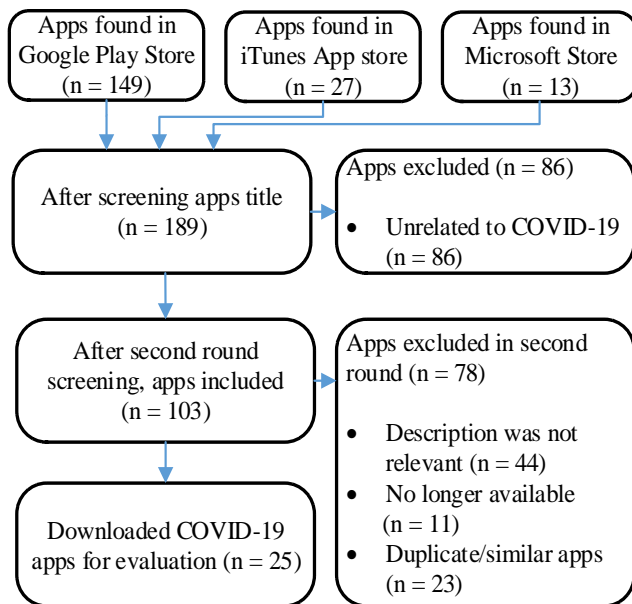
Apps found in Google Play Store (n = 149)

Apps found in iTunes App store (n = 27)

Apps found in Microsoft Store (n = 13)

After screening apps title (n = 189)

Apps excluded (n = 86)

- Unrelated to COVID-19 (n = 86)

After second round screening, apps included (n = 103)

Apps excluded in second round (n = 78)

- Description was not relevant (n = 44)
- No longer available (n = 11)
- Duplicate/similar apps (n = 23)

Downloaded COVID-19 apps for evaluation (n = 25)